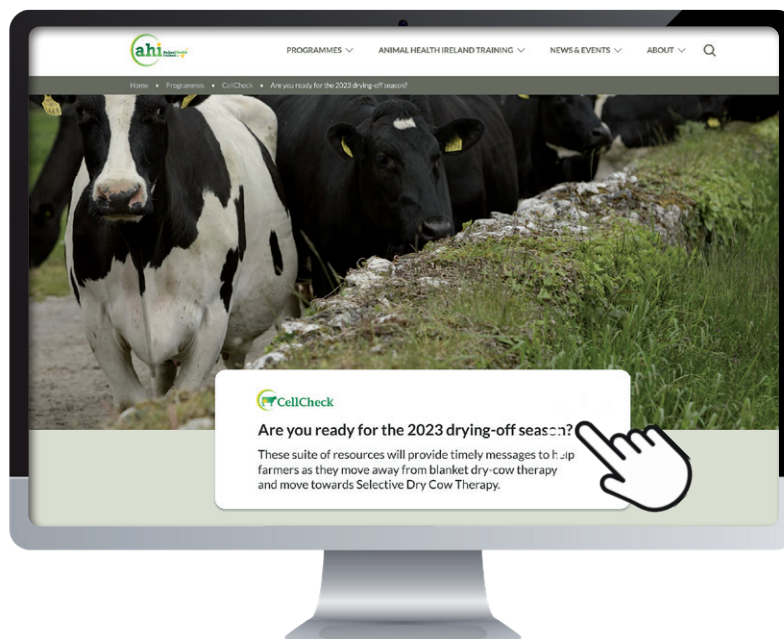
ahi Animal Health Ireland

PROGRAMMES ANIMAL HEALTH IRELAND TRAINING NEWS & EVENTS ABOUT

Home • Programmes • CellCheck • Are you ready for the 2023 drying-off season?

CellCheck

Are you ready for the 2023 drying-off season?

These suite of resources will provide timely messages to help farmers as they move away from blanket dry-cow therapy and move towards Selective Dry Cow Therapy.